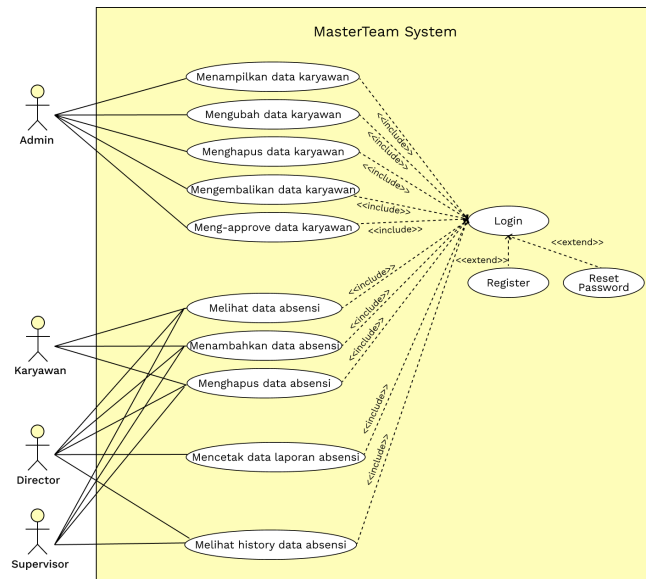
MasterTeam System

Admin

Karyawan

Director

Supervisor

Menampilkan data karyawan

Mengubah data karyawan

Menghapus data karyawan

Mengembalikan data karyawan

Meng-approve data karyawan

Melihat data absensi

Menambahkan data absensi

Menghapus data absensi

Mencetak data laporan absensi

Melihat history data absensi

Login

Register

Reset Password

<<include>>

<<include>>

<<include>>

<<include>>

<<include>>

<<include>>

<<include>>

<<include>>

<<include>>

<<include>>

<<include>>

<<extend>>

<<extend>>